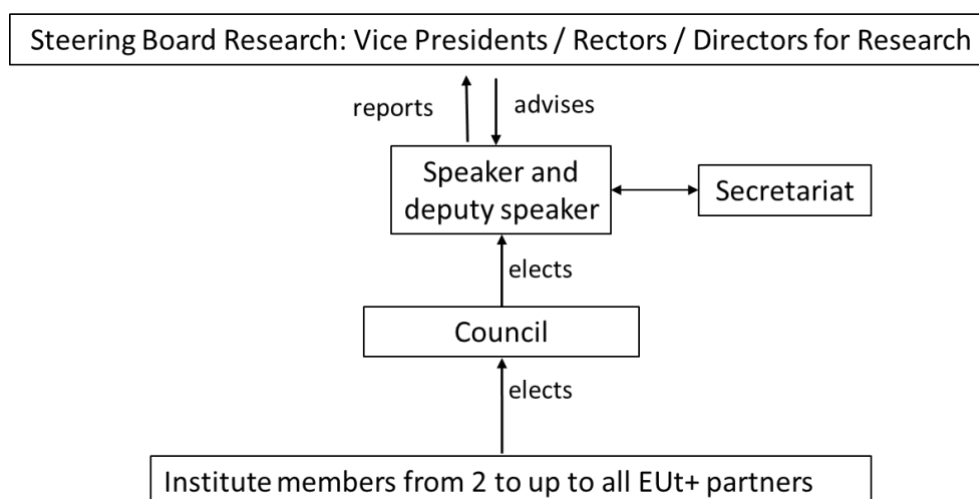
Steering Board Research: Vice Presidents / Rectors / Directors for Research

reports

advises

Speaker and deputy speaker

Secretariat

elects

Council

elects

Institute members from 2 to up to all EUt+ partners